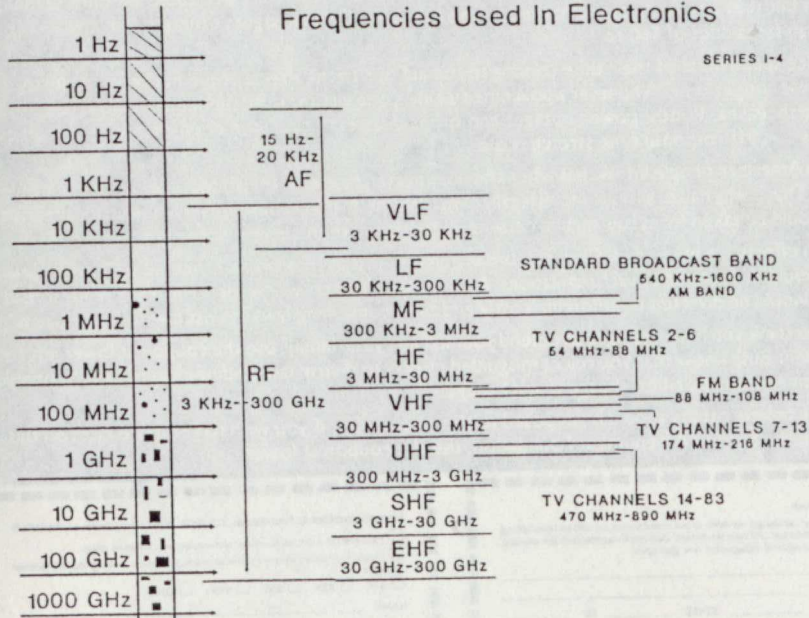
Frequencies Used In Electronics

SERIES I-4

1 Hz
10 Hz
100 Hz
1 KHz
10 KHz
100 KHz
1 MHz
10 MHz
100 MHz
1 GHz
10 GHz
100 GHz
1000 GHz

15 Hz-20 KHz
AF

RF
3 KHz-300 GHz

VLF
3 KHz-30 KHz
LF
30 KHz-300 KHz
MF
300 KHz-3 MHz
HF
3 MHz-30 MHz
VHF
30 MHz-300 MHz
UHF
300 MHz-3 GHz
SHF
3 GHz-30 GHz
EHF
30 GHz-300 GHz

STANDARD BROADCAST BAND
540 KHz-1600 KHz
AM BAND
TV CHANNELS 2-6
54 MHz-88 MHz
FM BAND
88 MHz-108 MHz
TV CHANNELS 7-13
174 MHz-216 MHz
TV CHANNELS 14-83
470 MHz-890 MHz